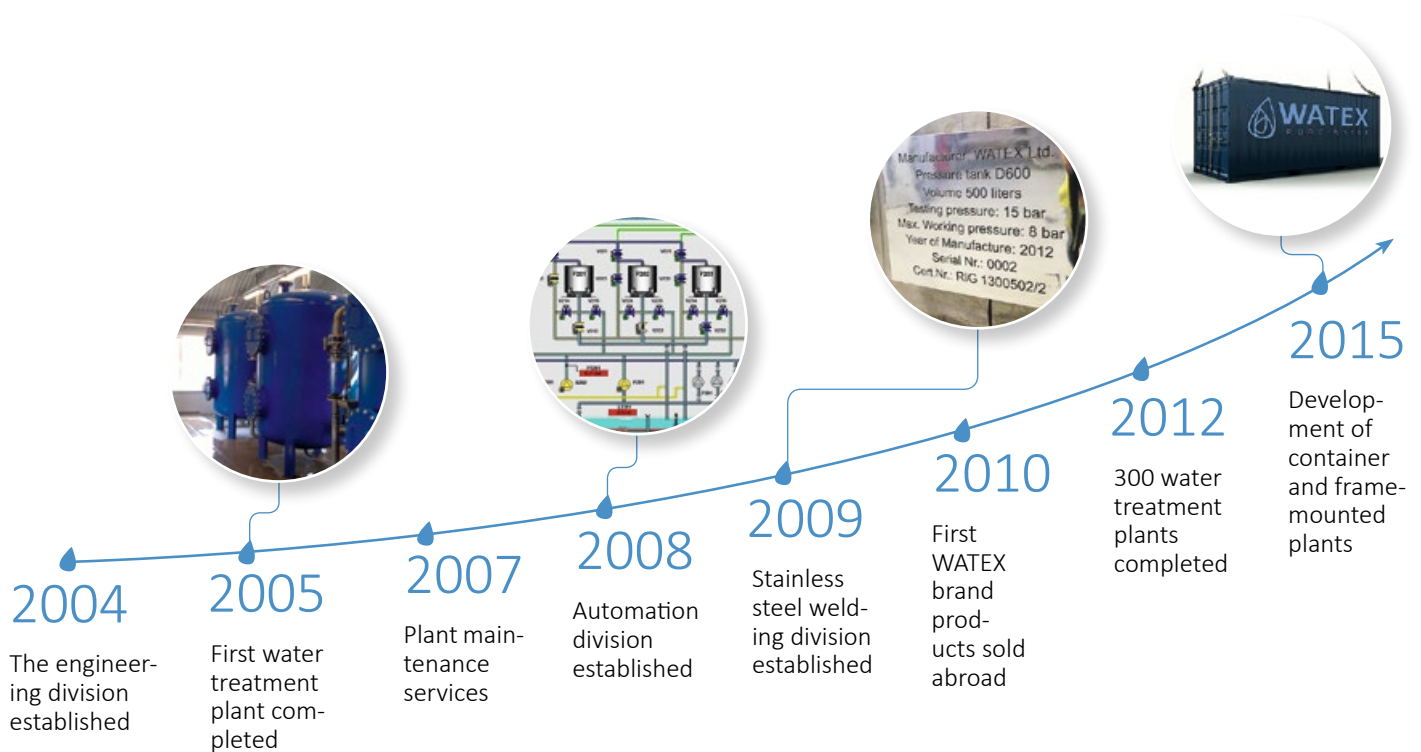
WATEX

Manufacturer: WATEX Ltd.
Pressure tank D600
Volume 500 liters
Testing pressure: 15 bar
Max. Working pressure: 8 bar
Year of Manufacture: 2012
Serial Nr.: 0002
Cert.Nr.: RIG 1300502/2

2004
The engineering division established

2005
First water treatment plant completed

2007
Plant maintenance services

2008
Automation division established

2009
Stainless steel welding division established

2010
First WATEX brand products sold abroad

2012
300 water treatment plants completed

2015
Development of container and frame-mounted plants